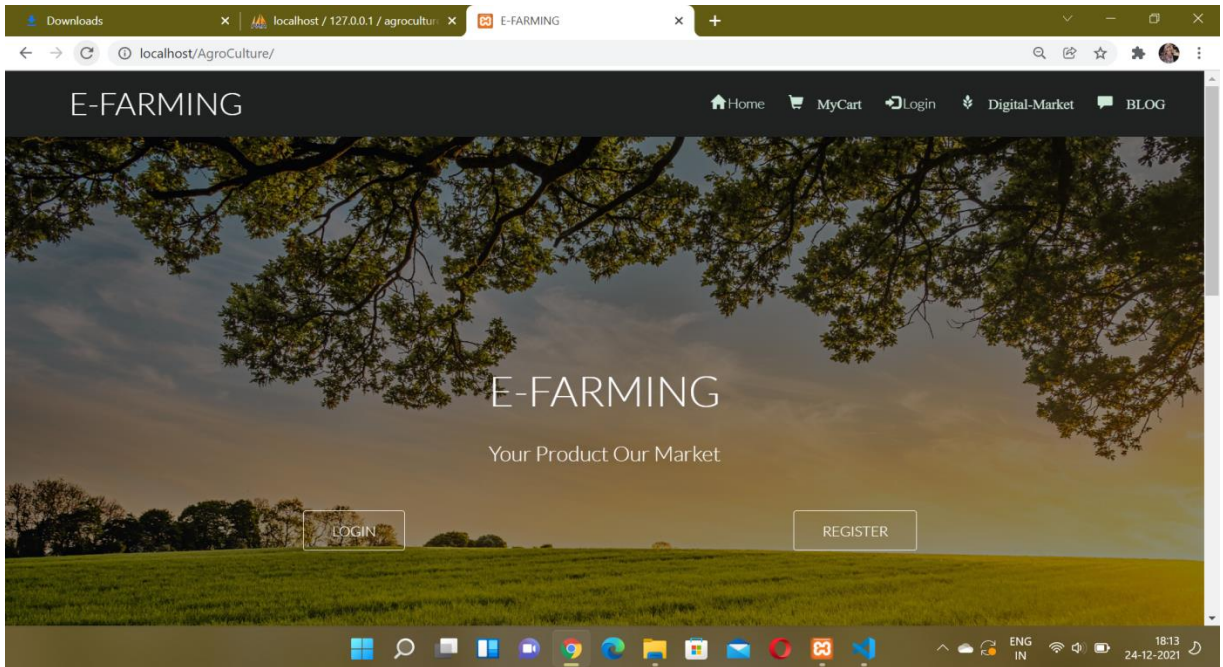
Downloads
localhost / 127.0.0.1 / agricultur
E-FARMING
localhost/AgroCulture/

E-FARMING
Home MyCart Login Digital-Market BLOG

E-FARMING
Your Product Our Market
LOGIN
REGISTER

ENG IN
18:13
24-12-2021